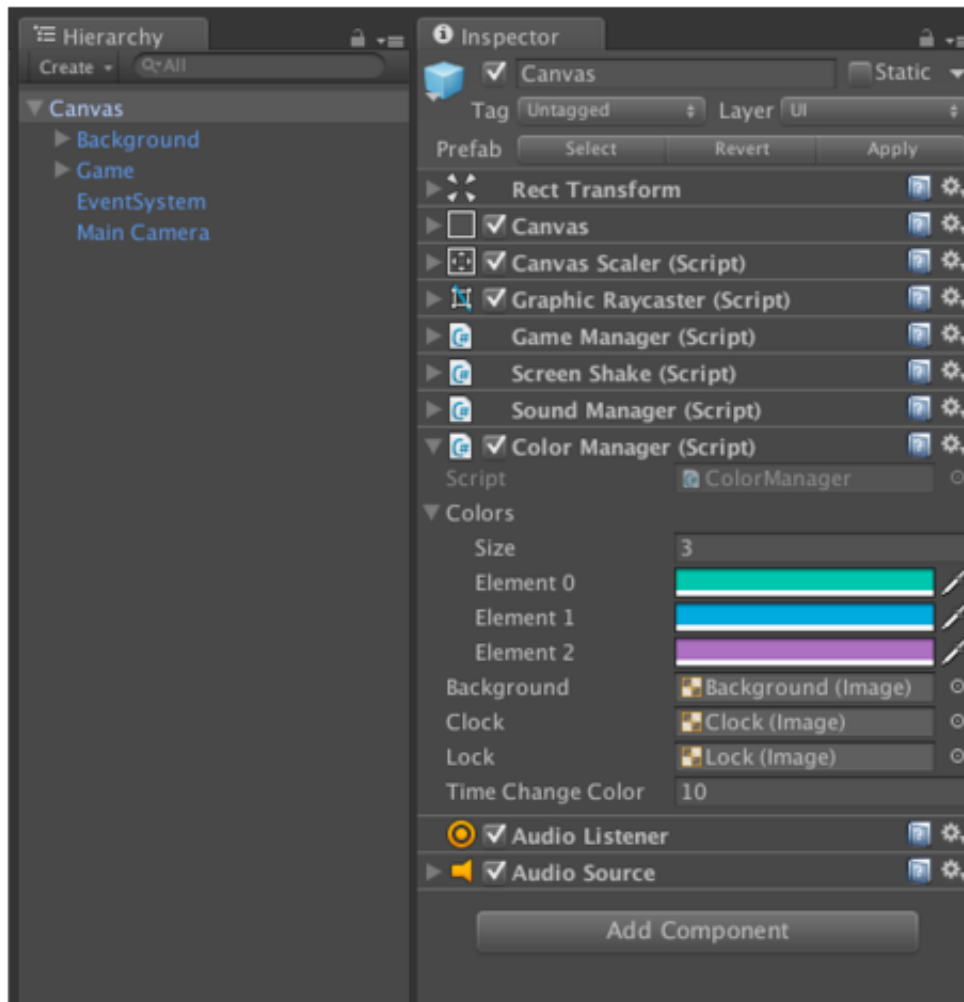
Hierarchy
Create ▾ Q▾All
▼ Canvas
► Background
► Game
EventSystem
Main Camera

Inspector
Canvas
Static ▾
Tag Untagged
Layer UI
Prefab Select Revert Apply
Rect Transform
Canvas
Canvas Scaler (Script)
Graphic Raycaster (Script)
Game Manager (Script)
Screen Shake (Script)
Sound Manager (Script)
Color Manager (Script)
Script ColorManager
▼ Colors
Size 3
Element 0
Element 1
Element 2
Background Background (Image)
Clock Clock (Image)
Lock Lock (Image)
Time Change Color 10
Audio Listener
Audio Source
Add Component